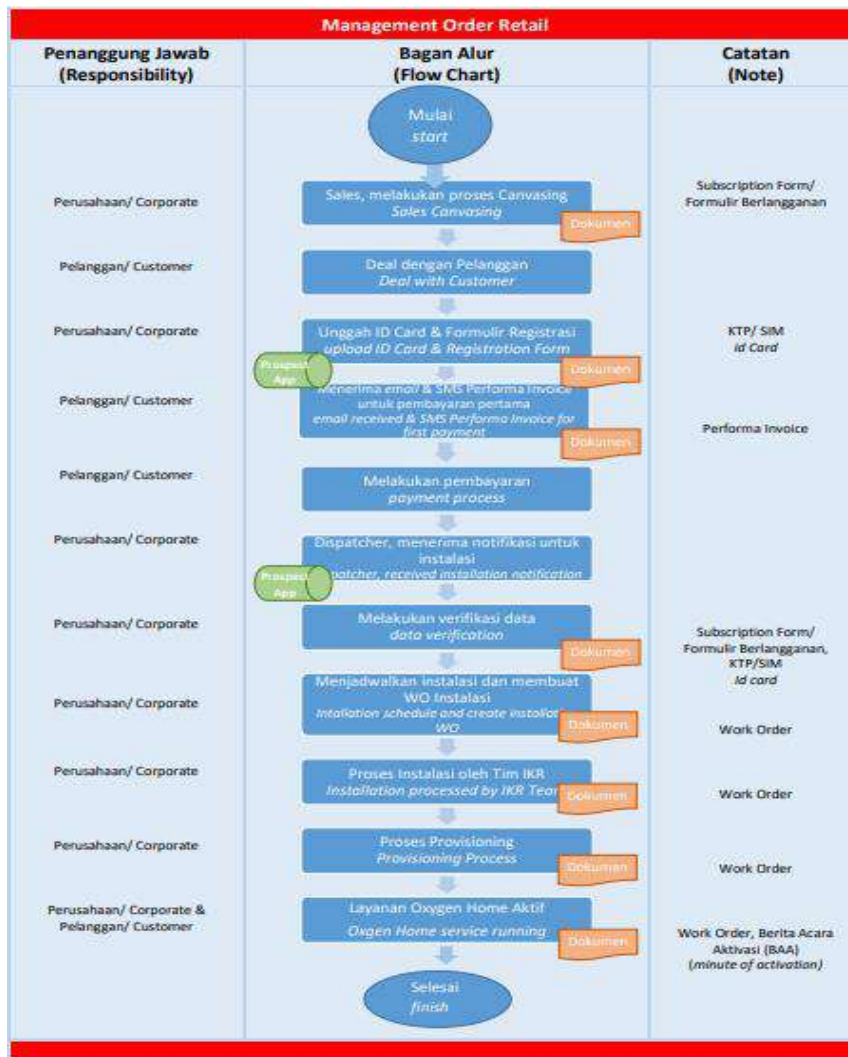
Management Order Retail

| Penanggung Jawab (Responsibility) | Bagan Alur (Flow Chart) | Catatan (Note) |
|---|---|---|
| | Mulai *start* | |
| Perusahaan/ Corporate | Sales, melakukan proses Canvasing *Sales Canvasing* Dokumen | Subscription Form/ Formulir Berlangganan |
| Pelanggan/ Customer | Deal dengan Pelanggan *Deal with Customer* | |
| Perusahaan/ Corporate | Unggah ID Card & Formulir Registrasi *upload ID Card & Registration Form* Dokumen Prospect App | KTP/ SIM *Id Card* |
| Pelanggan/ Customer | Menerima email & SMS Performa Invoice untuk pembayaran pertama *email received & SMS Performa Invoice for first payment* Dokumen | Performa Invoice |
| Pelanggan/ Customer | Melakukan pembayaran *payment process* | |
| Perusahaan/ Corporate | Dispatcher, menerima notifikasi untuk instalasi *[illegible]patcher, received installation notification* Prospect App | |
| Perusahaan/ Corporate | Melakukan verifikasi data *data verification* Dokumen | Subscription Form/ Formulir Berlangganan, KTP/SIM *Id card* |
| Perusahaan/ Corporate | Menjadwalkan instalasi dan membuat WO Instalasi *Installation schedule and create installat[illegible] WO* Dokumen | Work Order |
| Perusahaan/ Corporate | Proses Instalasi oleh Tim IKR *Installation processed by IKR Tea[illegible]* Dokumen | Work Order |
| Perusahaan/ Corporate | Proses Provisioning *Provisioning Process* Dokumen | Work Order |
| Perusahaan/ Corporate & Pelanggan/ Customer | Layanan Oxygen Home Aktif *Oxgen Home service running* Dokumen | Work Order, Berita Acara Aktivasi (BAA) *(minute of activation)* |
| | Selesai *finish* | |